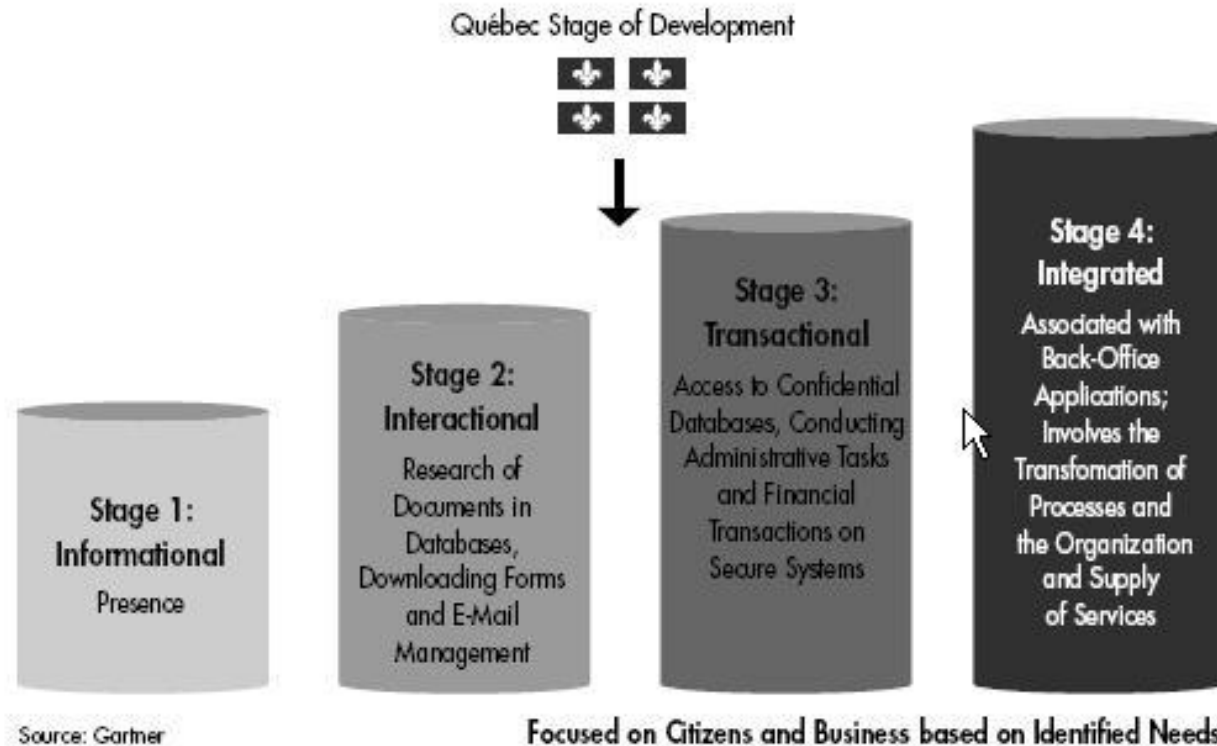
Québec Stage of Development

Stage 1: Informational

Presence

Stage 2: Interactional

Research of Documents in Databases, Downloading Forms and E-Mail Management

Stage 3: Transactional

Access to Confidential Databases, Conducting Administrative Tasks and Financial Transactions on Secure Systems

Stage 4: Integrated

Associated with Back-Office Applications; Involves the Transfomation of Processes and the Organization and Supply of Services

Source: Gartner

Focused on Citizens and Business based on Identified Needs